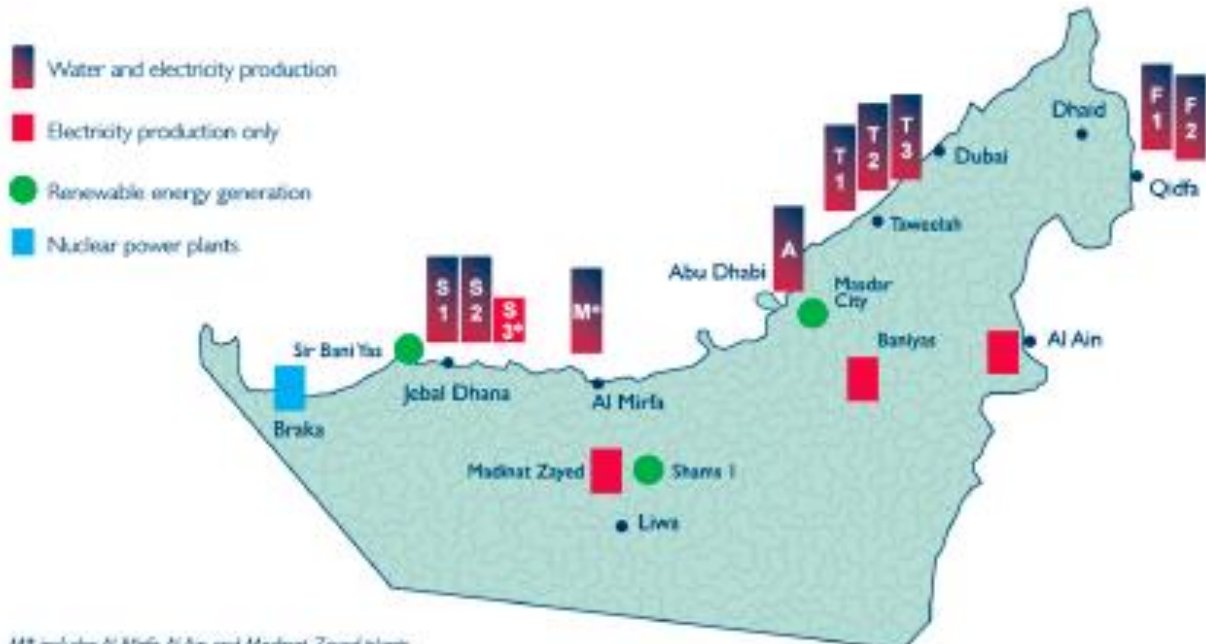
Water and electricity production

Electricity production only

Renewable energy generation

Nuclear power plants

F 1
F 2
Dhaid
Qidfa
T 1
T 2
T 3
Dubai
Taweelah
A
Abu Dhabi
Masdar City
S 1
S 2
S 3*
M*
Sir Bani Yas
Jebel Dhana
Al Mirfa
Baniyas
Al Ain
Braka
Madinat Zayed
Shams 1
Liwa

M* includes Al Mirfa, Al Ain, and Madinat Zayed plants